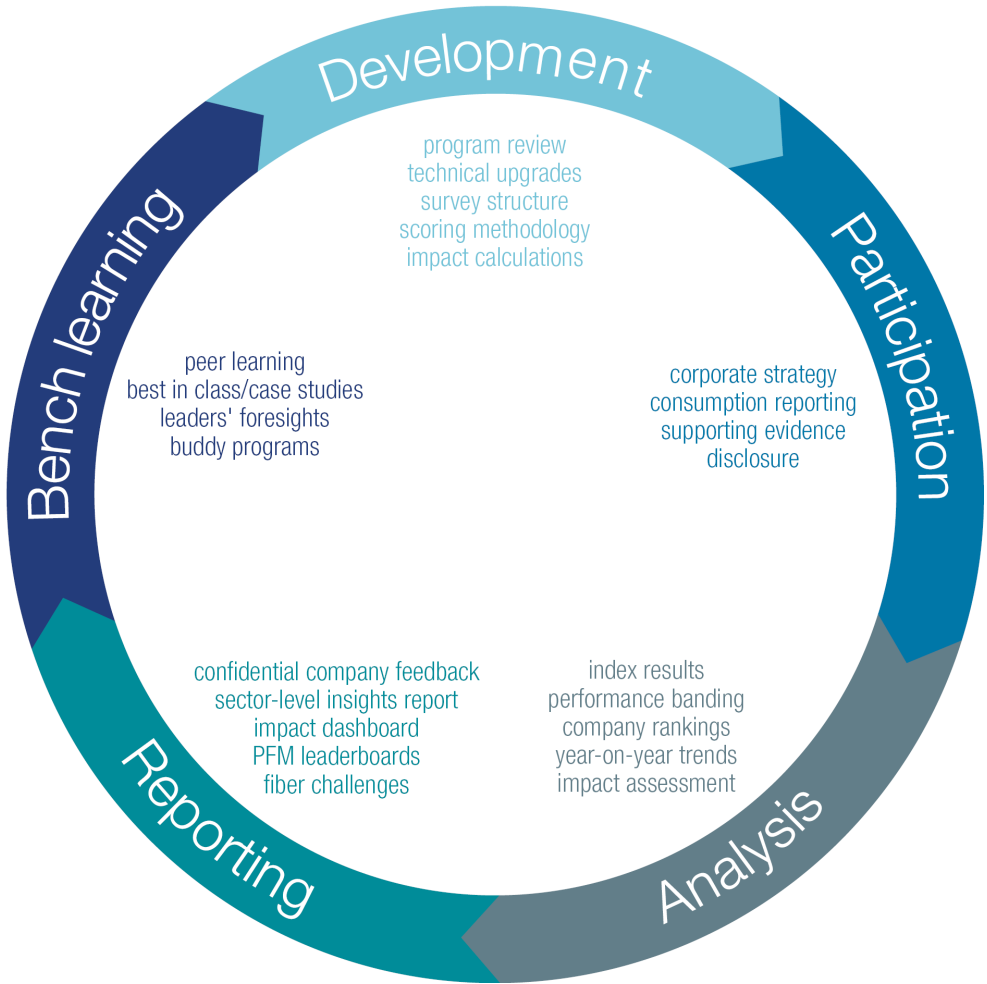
Development

program review
technical upgrades
survey structure
scoring methodology
impact calculations

Participation

corporate strategy
consumption reporting
supporting evidence
disclosure

Analysis

index results
performance banding
company rankings
year-on-year trends
impact assessment

Reporting

confidential company feedback
sector-level insights report
impact dashboard
PFM leaderboards
fiber challenges

Bench learning

peer learning
best in class/case studies
leaders' foresights
buddy programs